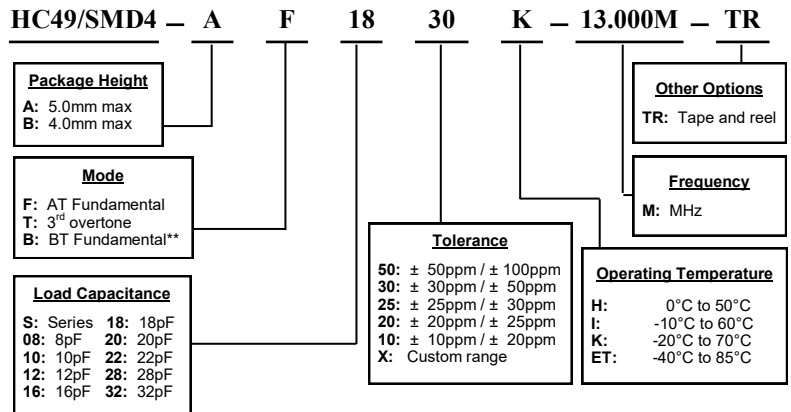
HC49/SMD4 – A F 18 30 K – 13.000M – TR

Package Height
A: 5.0mm max
B: 4.0mm max

Other Options
TR: Tape and reel

Mode
F: AT Fundamental
T: 3$^{rd}$ overtone
B: BT Fundamental**

Frequency
M: MHz

Tolerance
50: ± 50ppm / ± 100ppm
30: ± 30ppm / ± 50ppm
25: ± 25ppm / ± 30ppm
20: ± 20ppm / ± 25ppm
10: ± 10ppm / ± 20ppm
X: Custom range

Operating Temperature
H: 0°C to 50°C
I: -10°C to 60°C
K: -20°C to 70°C
ET: -40°C to 85°C

Load Capacitance
S: Series 18: 18pF
08: 8pF 20: 20pF
10: 10pF 22: 22pF
12: 12pF 28: 28pF
16: 16pF 32: 32pF